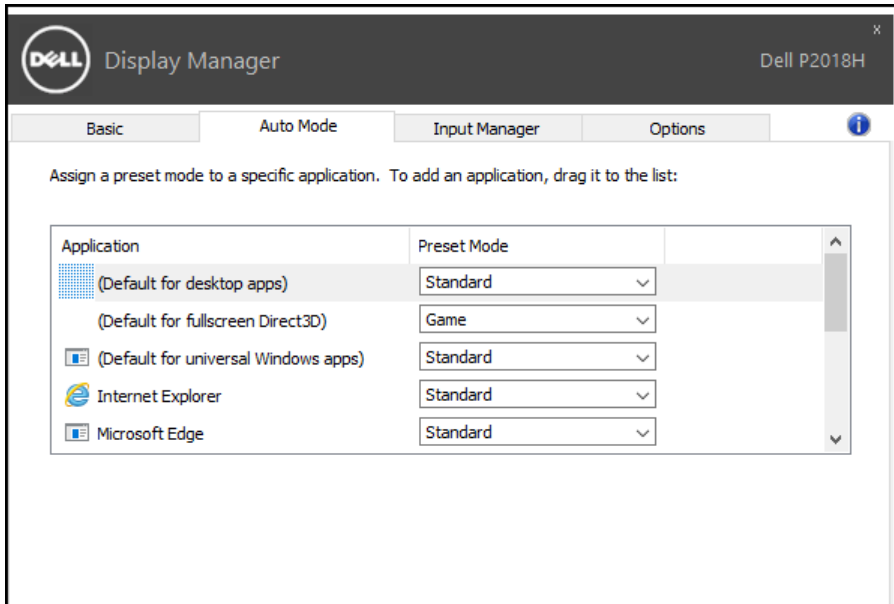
DELL Display Manager

Dell P2018H

x

Basic | Auto Mode | Input Manager | Options

Assign a preset mode to a specific application. To add an application, drag it to the list:

| Application | Preset Mode |
|---|---|
| (Default for desktop apps) | Standard |
| (Default for fullscreen Direct3D) | Game |
| (Default for universal Windows apps) | Standard |
| Internet Explorer | Standard |
| Microsoft Edge | Standard |